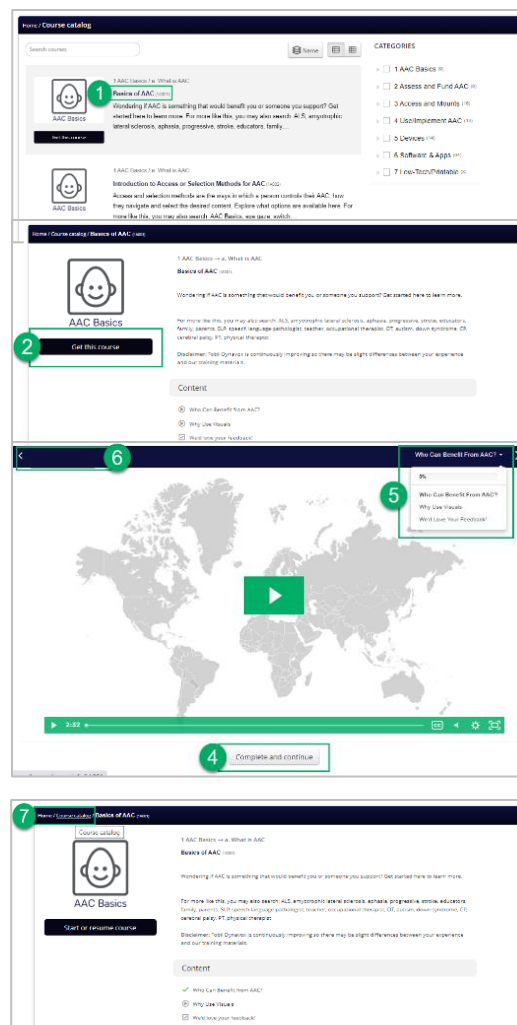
Home / Course catalog

Search courses

Name

CATEGORIES

1 AAC Basics (6)

2 Assess and Fund AAC (8)

3 Access and Mounts (15)

4 Use/Implement AAC (14)

5 Devices (19)

6 Software & Apps (21)

7 Low-Tech/Printable (9)

1 AAC Basics / a. What is AAC

1

Basics of AAC (1005)

AAC Basics

Get this course

Wondering if AAC is something that would benefit you or someone you support? Get started here to learn more. For more like this, you may also search: ALS, amyotrophic lateral sclerosis, aphasia, progressive, stroke, educators, family, ...

1 AAC Basics / a. What is AAC

Introduction to Access or Selection Methods for AAC (1402)

AAC Basics

Access and selection methods are the ways in which a person controls their AAC, how they navigate and select the desired content. Explore what options are available here. For more like this, you may also search: AAC Basics, eye gaze, switch, ...

Home / Course catalog / Basics of AAC (1005)

1 AAC Basics — a. What is AAC

Basics of AAC (1005)

AAC Basics

2

Get this course

Wondering if AAC is something that would benefit you or someone you support? Get started here to learn more.

For more like this, you may also search: ALS, amyotrophic lateral sclerosis, aphasia, progressive, stroke, educators, family, parents SLP speech language pathologist, teacher, occupational therapist, OT, autism, down syndrome, CP, cerebral palsy, PT, physical therapist

Disclaimer: Tobii Dynavox is continuously improving so there may be slight differences between your experience and our training materials.

Content

Who Can Benefit from AAC?

Why Use Visuals

We'd love your feedback!

6

Who Can Benefit From AAC?

5

0%

Who Can Benefit From AAC?

Why Use Visuals

We'd Love Your Feedback!

2:32

4

Complete and continue

7

Home / Course catalog / Basics of AAC (1005)

Course catalog

1 AAC Basics — a. What is AAC

Basics of AAC (1005)

AAC Basics

Start or resume course

Wondering if AAC is something that would benefit you or someone you support? Get started here to learn more.

For more like this, you may also search: ALS, amyotrophic lateral sclerosis, aphasia, progressive, stroke, educators, family, parents, SLP speech language pathologist, teacher, occupational therapist, OT, autism, down syndrome, CP, cerebral palsy, PT, physical therapist

Disclaimer: Tobii Dynavox is continuously improving so there may be slight differences between your experience and our training materials.

Content

Who Can Benefit from AAC?

Why Use Visuals

We'd love your feedback!